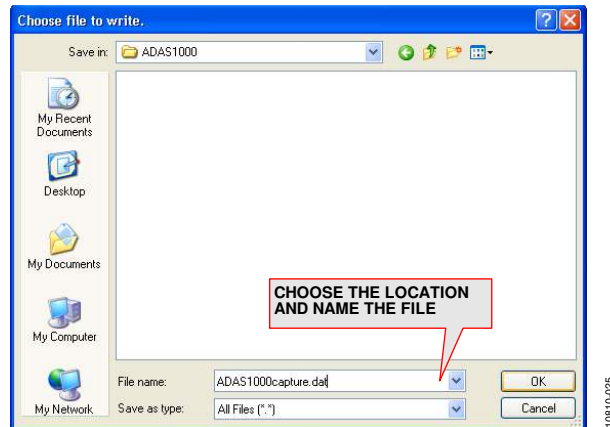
Choose file to write.

Save in: ADAS1000

My Recent Documents

Desktop

My Documents

My Computer

My Network

CHOOSE THE LOCATION AND NAME THE FILE

File name: ADAS1000capture.dat

Save as type: All Files (*.*)

OK

Cancel

10810-025